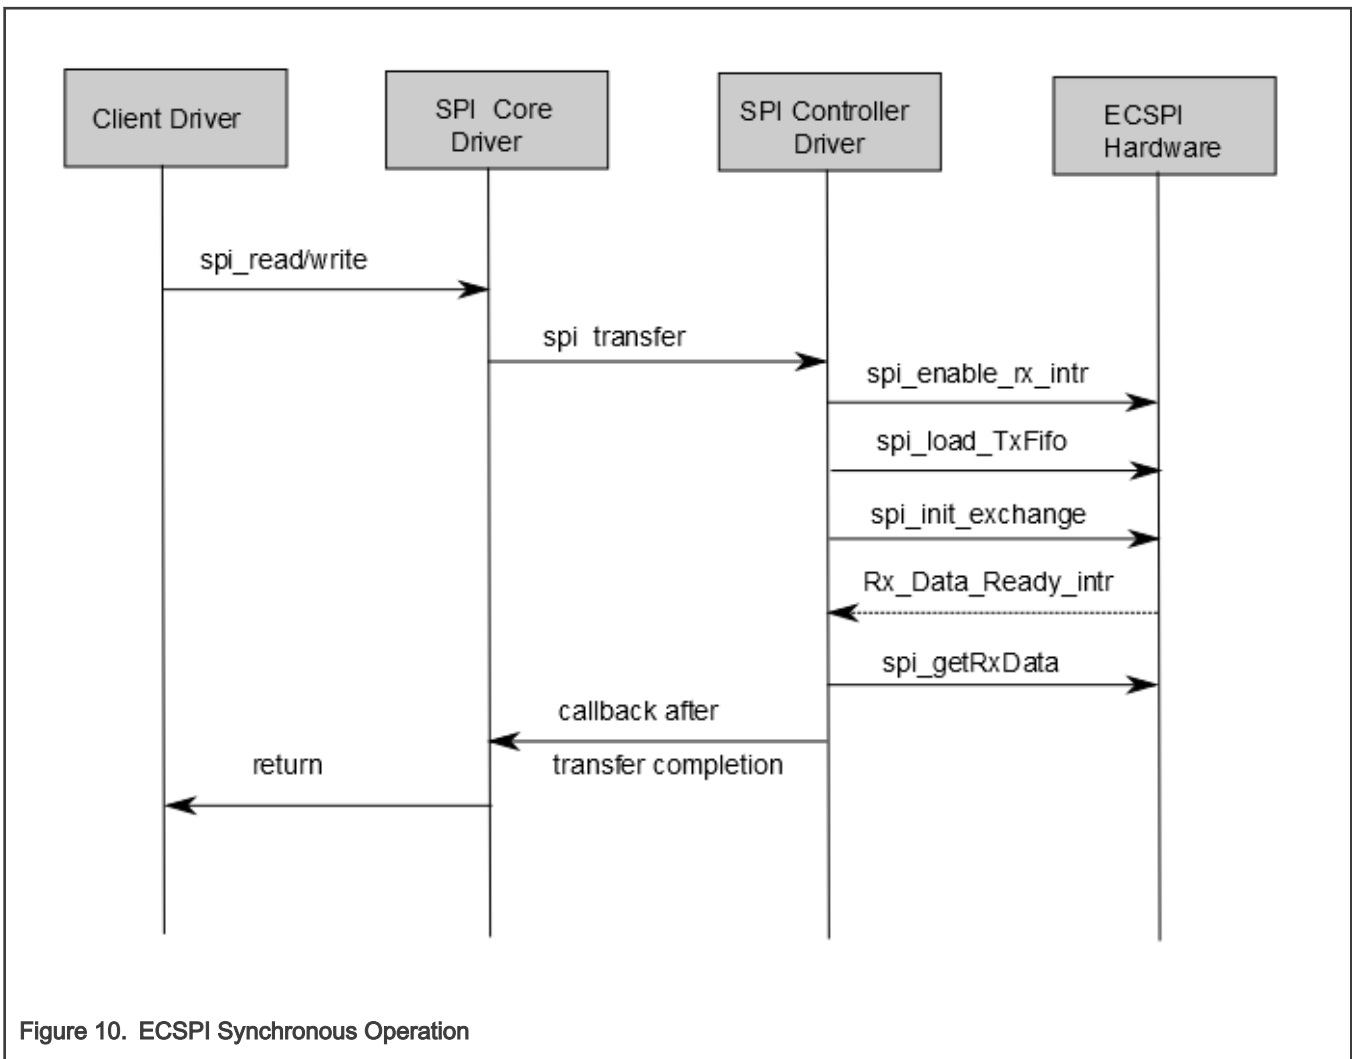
Client Driver

SPI Core Driver

SPI Controller Driver

ECSPI Hardware

spi_read/write

spi transfer

spi_enable_rx_intr

spi_load_TxFifo

spi_init_exchange

Rx_Data_Ready_intr

spi_getRxData

callback after transfer completion

return

Figure 10. ECSPI Synchronous Operation